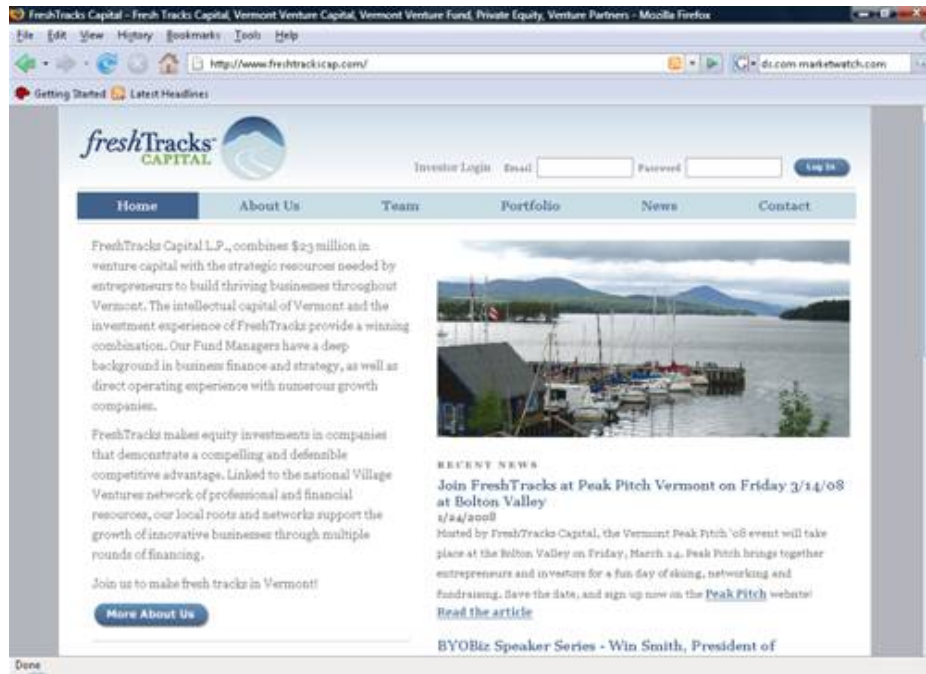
FreshTracks Capital - Fresh Tracks Capital, Vermont Venture Capital, Vermont Venture Fund, Private Equity, Venture Partners - Mozilla Firefox

File Edit View History Bookmarks Tools Help

http://www.freshtrackscap.com/

ds.com marketwatch.com

Getting Started Latest Headlines

freshTracks CAPITAL

Investor Login Email Password Log In

| Home | About Us | Team | Portfolio | News | Contact |
|---|---|---|---|---|---|

FreshTracks Capital L.P., combines $23 million in venture capital with the strategic resources needed by entrepreneurs to build thriving businesses throughout Vermont. The intellectual capital of Vermont and the investment experience of FreshTracks provide a winning combination. Our Fund Managers have a deep background in business finance and strategy, as well as direct operating experience with numerous growth companies.

FreshTracks makes equity investments in companies that demonstrate a compelling and defensible competitive advantage. Linked to the national Village Ventures network of professional and financial resources, our local roots and networks support the growth of innovative businesses through multiple rounds of financing.

Join us to make fresh tracks in Vermont!

More About Us

RECENT NEWS

Join FreshTracks at Peak Pitch Vermont on Friday 3/14/08 at Bolton Valley

1/24/2008

Hosted by FreshTracks Capital, the Vermont Peak Pitch '08 event will take place at the Bolton Valley on Friday, March 14. Peak Pitch brings together entrepreneurs and investors for a fun day of skiing, networking and fundraising. Save the date, and sign up now on the Peak Pitch website!

Read the article

BYOBiz Speaker Series - Win Smith, President of

Done